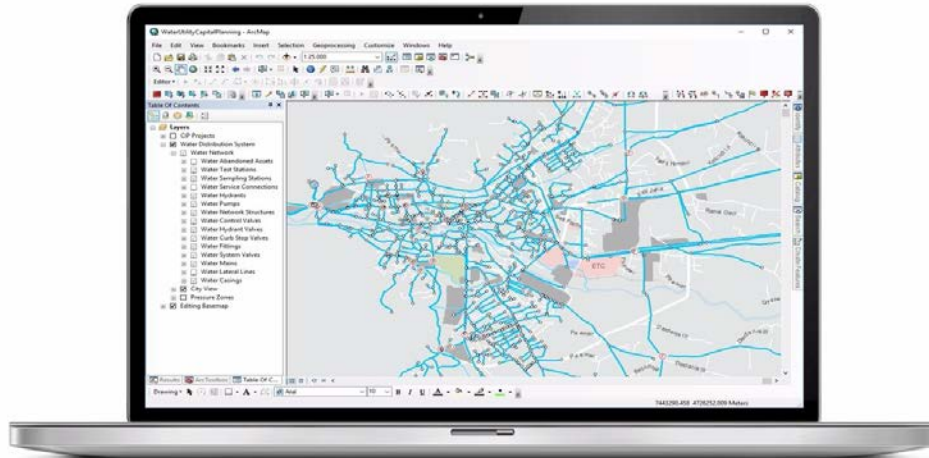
WaterUtilityCapitalPlanning - ArcMap

File Edit View Bookmarks Insert Selection Geoprocessing Customize Windows Help

1:25,000

Editor

Table Of Contents

Layers
CIP Projects
Water Distribution System
Water Network
Water Abandoned Assets
Water Test Stations
Water Sampling Stations
Water Service Connections
Water Hydrants
Water Pumps
Water Network Structures
Water Control Valves
Water Hydrant Valves
Water Curb Stop Valves
Water Fittings
Water System Valves
Water Mains
Water Lateral Lines
Water Casings
City View
Pressure Zones
Editing Basemap

ETC

Results ArcToolbox Table Of C...

Drawing Arial 10 B I U

7443290.459 4728252.009 Meters